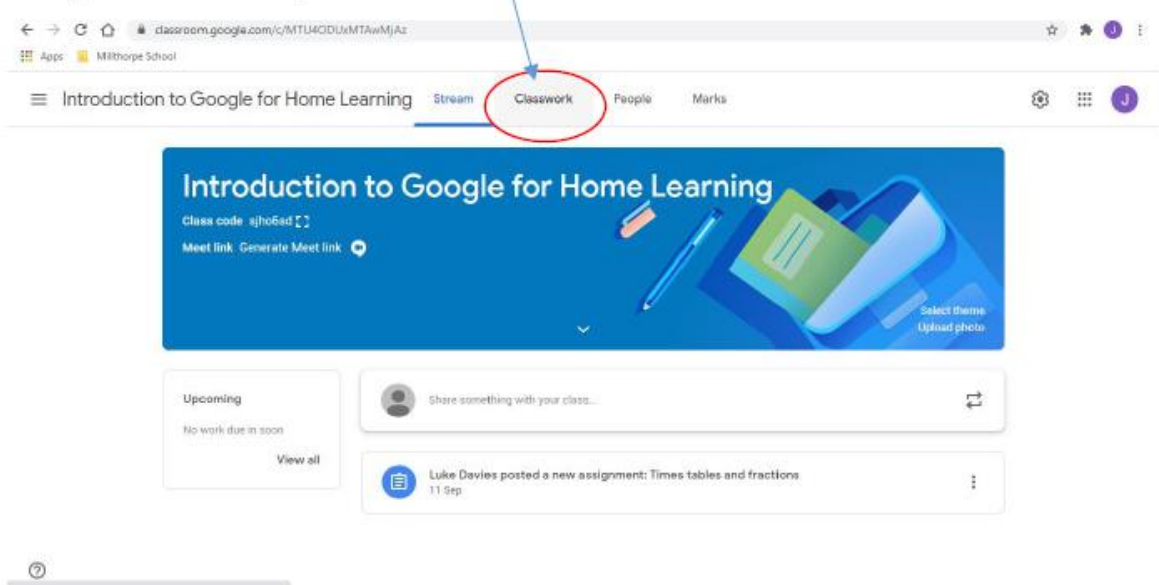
classroom.google.com/c/MTU4ODUxMTAwMjAz

Apps Millthorpe School

Introduction to Google for Home Learning Stream Classwork People Marks

J

Introduction to Google for Home Learning

Class code sjho6ad

Meet link Generate Meet link

Select theme
Upload photo

Upcoming

No work due in soon

View all

Share something with your class...

Luke Davies posted a new assignment: Times tables and fractions
11 Sep